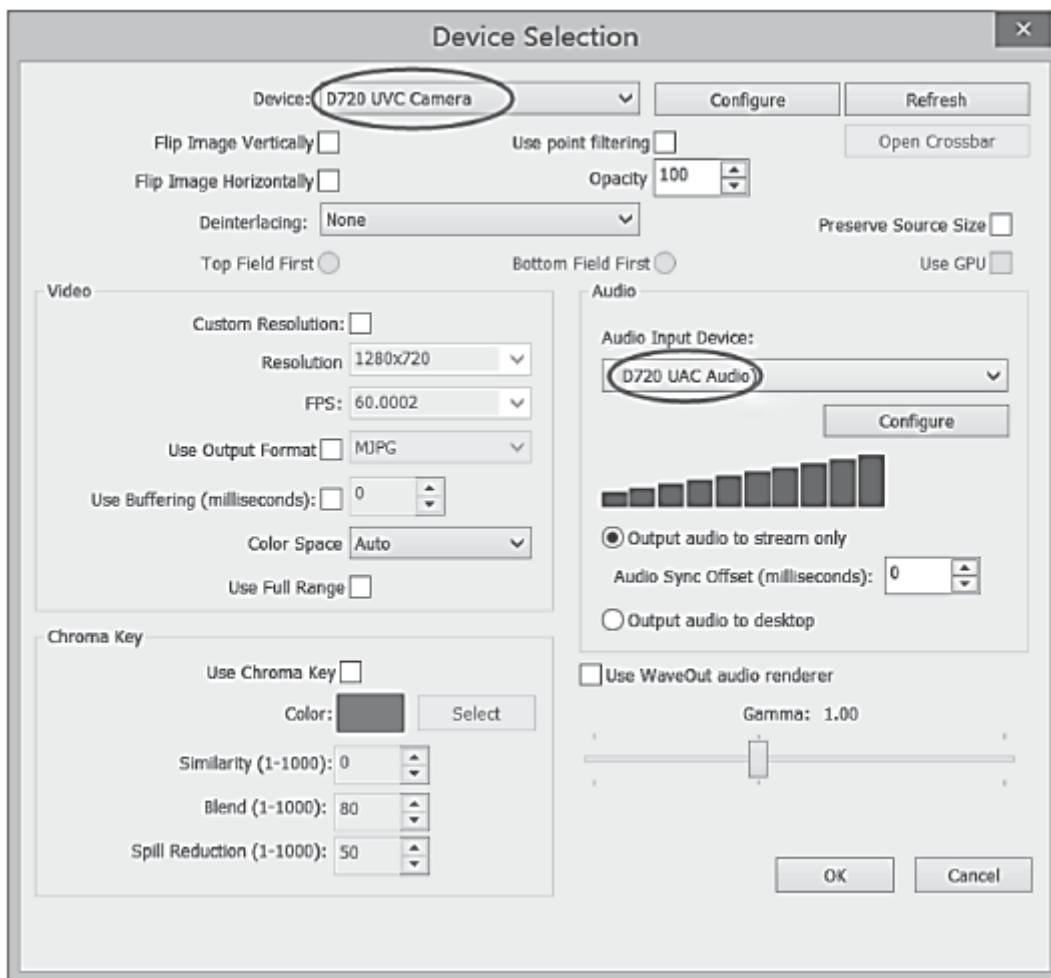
Device Selection

×

Device: D720 UVC Camera

Configure

Refresh

Flip Image Vertically

Use point filtering

Open Crossbar

Flip Image Horizontally

Opacity 100

Deinterlacing: None

Preserve Source Size

Top Field First

Bottom Field First

Use GPU

Video

Custom Resolution:

Resolution 1280x720

FPS: 60.0002

Use Output Format MJPG

Use Buffering (milliseconds): 0

Color Space Auto

Use Full Range

Audio

Audio Input Device:

D720 UAC Audio

Configure

Output audio to stream only

Audio Sync Offset (milliseconds): 0

Output audio to desktop

Chroma Key

Use Chroma Key

Color:

Select

Similarity (1-1000): 0

Blend (1-1000): 80

Spill Reduction (1-1000): 50

Use WaveOut audio renderer

Gamma: 1.00

OK

Cancel